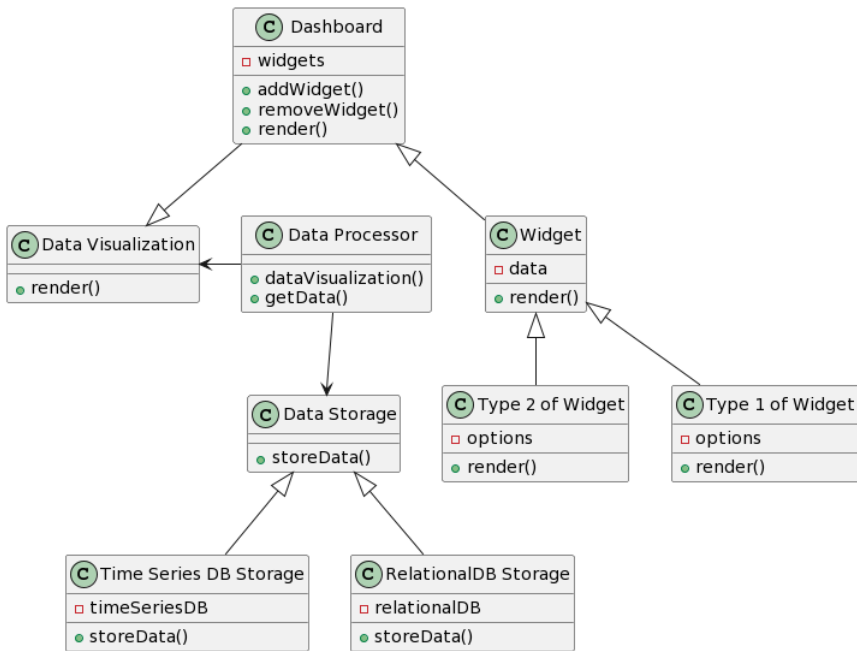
C Dashboard
- widgets
+ addWidget()
+ removeWidget()
+ render()

C Data Visualization
+ render()

C Data Processor
+ dataVisualization()
+ getData()

C Widget
- data
+ render()

C Data Storage
+ storeData()

C Type 2 of Widget
- options
+ render()

C Type 1 of Widget
- options
+ render()

C Time Series DB Storage
- timeSeriesDB
+ storeData()

C RelationalDB Storage
- relationalDB
+ storeData()